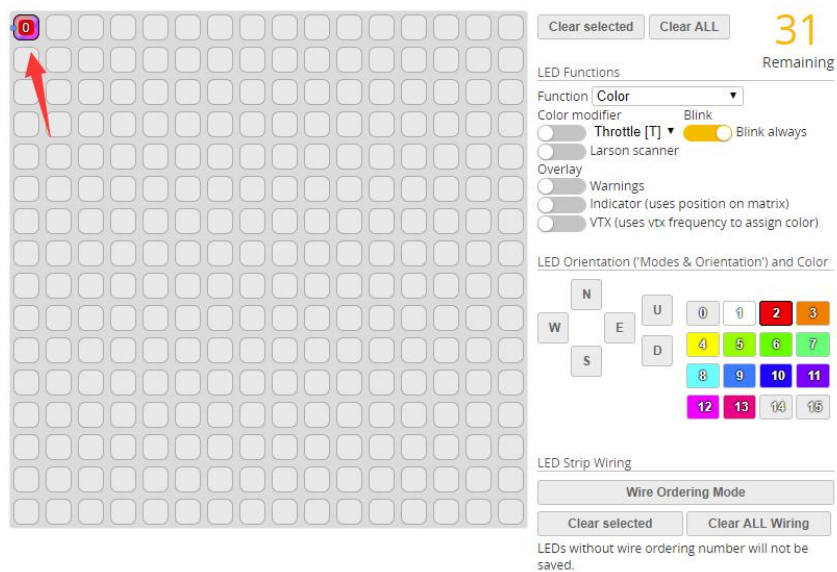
0

Clear selected Clear ALL

31
Remaining

LED Functions

Function Color

Color modifier
Throttle [T]

Blink
Blink always

Larson scanner

Overlay
Warnings
Indicator (uses position on matrix)
VTX (uses vtx frequency to assign color)

LED Orientation ('Modes & Orientation') and Color

N
W E
S

U
D

| 0 | 1 | 2 | 3 |
|---|---|---|---|
| 4 | 5 | 6 | 7 |
| 8 | 9 | 10 | 11 |
| 12 | 13 | 14 | 15 |

LED Strip Wiring

Wire Ordering Mode

Clear selected Clear ALL Wiring

LEDs without wire ordering number will not be saved.